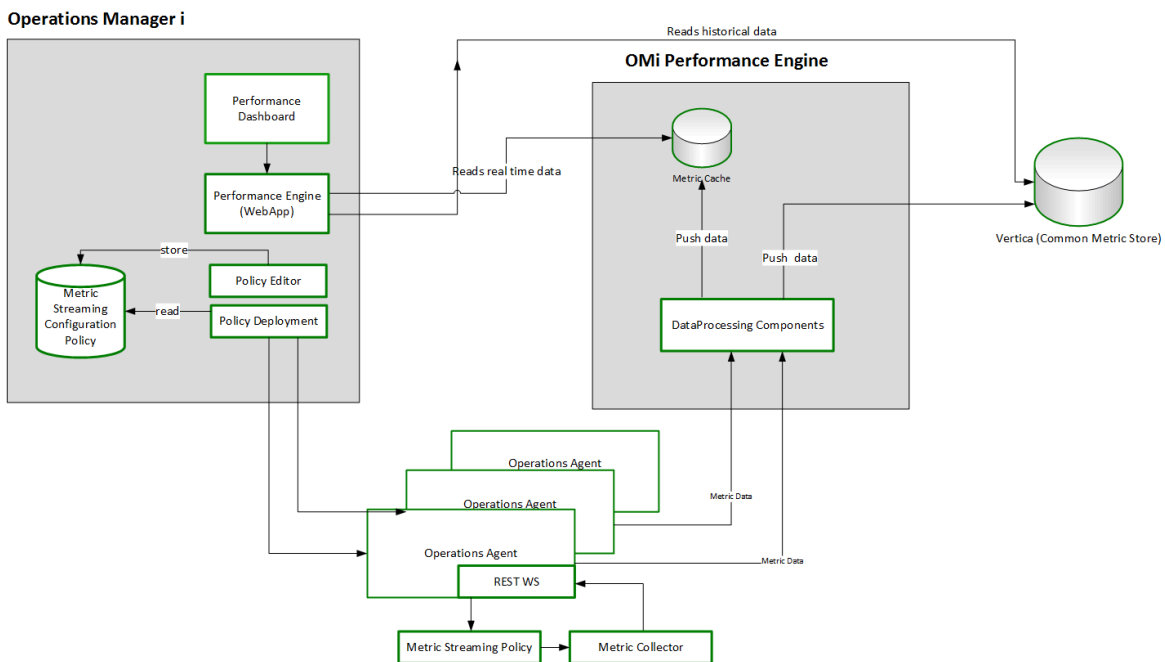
Operations Manager i

Reads historical data

OMi Performance Engine

Performance Dashboard

Performance Engine (WebApp)

Reads real time data

Metric Cache

store

Metric Streaming Configuration Policy

Policy Editor

read

Policy Deployment

Push data

Push data

Vertica (Common Metric Store)

DataProcessing Components

Operations Agent

Operations Agent

Metric Data

Operations Agent

Metric Data

REST WS

Metric Streaming Policy

Metric Collector